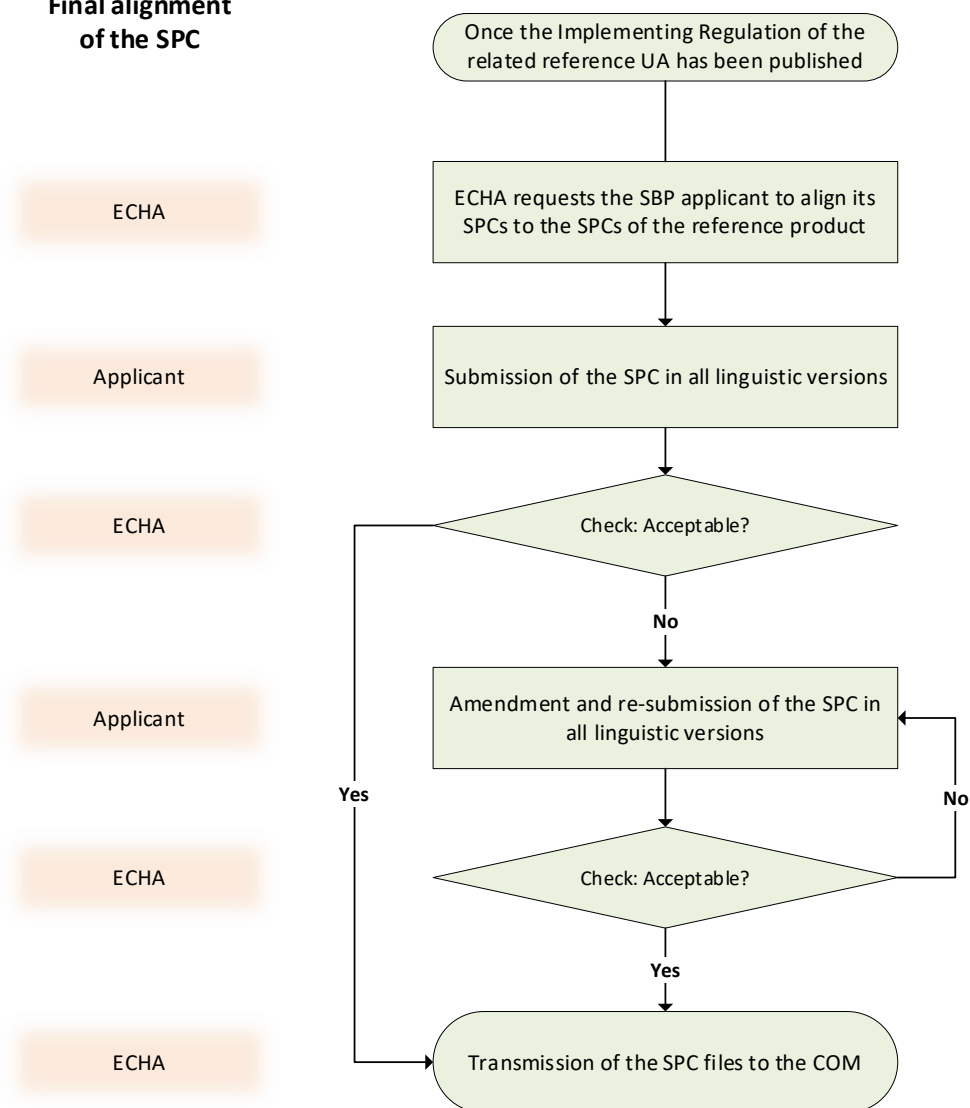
Final alignment of the SPC

Once the Implementing Regulation of the related reference UA has been published

ECHA

ECHA requests the SBP applicant to align its SPCs to the SPCs of the reference product

Applicant

Submission of the SPC in all linguistic versions

ECHA

Check: Acceptable?

No

Applicant

Amendment and re-submission of the SPC in all linguistic versions

Yes

No

ECHA

Check: Acceptable?

Yes

ECHA

Transmission of the SPC files to the COM